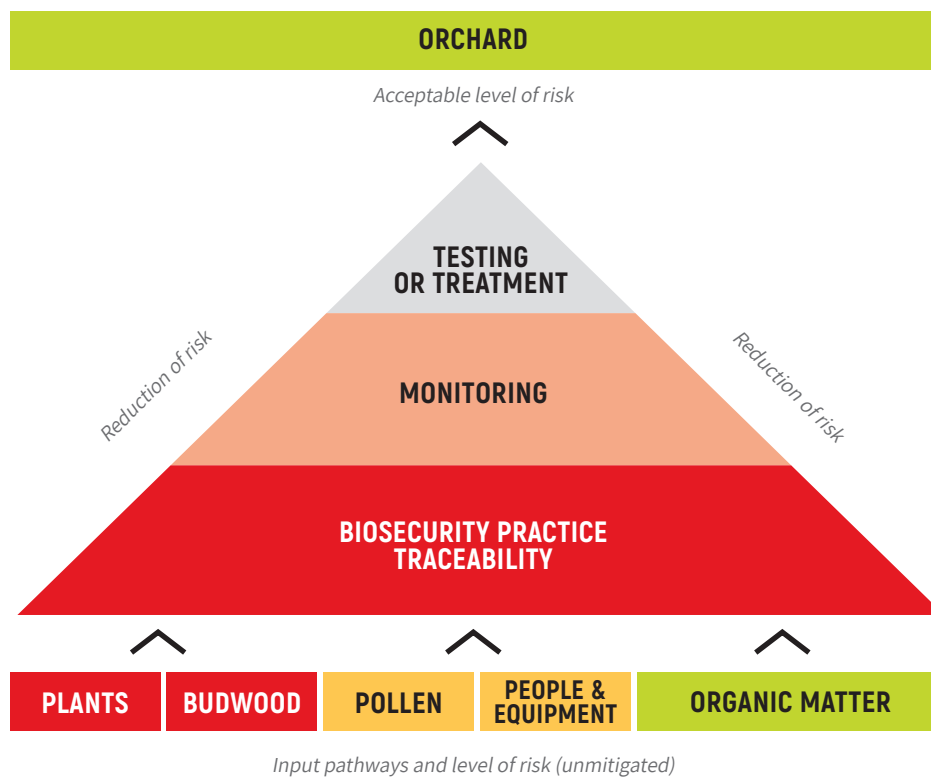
ORCHARD

Acceptable level of risk

TESTING OR TREATMENT

Reduction of risk

MONITORING

Reduction of risk

BIOSECURITY PRACTICE TRACEABILITY

PLANTS

BUDWOOD

POLLEN

PEOPLE & EQUIPMENT

ORGANIC MATTER

Input pathways and level of risk (unmitigated)